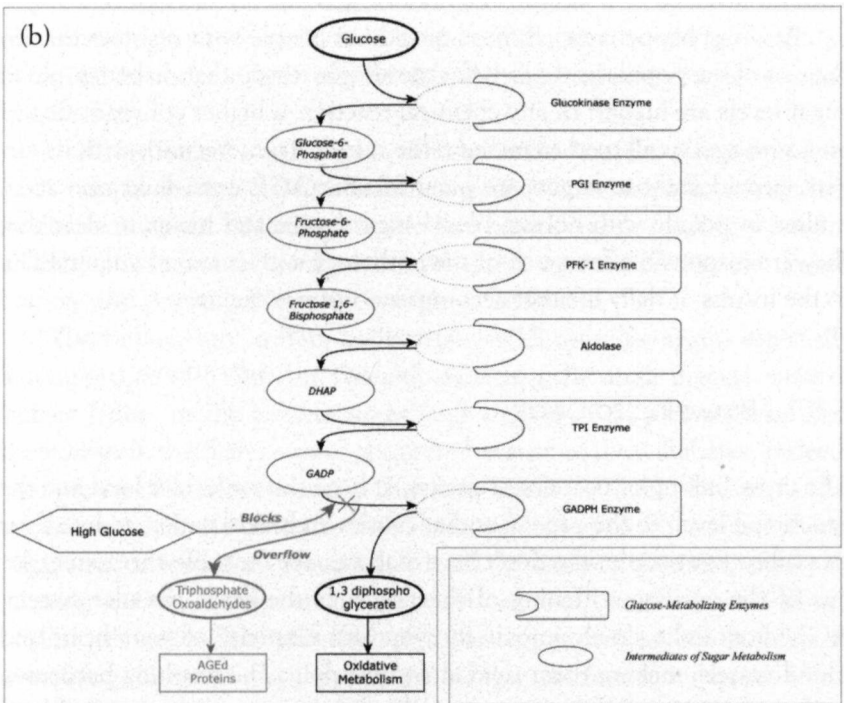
(b)

Glucose

Glucokinase Enzyme

Glucose-6-Phosphate

PGI Enzyme

Fructose-6-Phosphate

PFK-1 Enzyme

Fructose 1,6-Bisphosphate

Aldolase

DHAP

TPI Enzyme

GADP

GADPH Enzyme

High Glucose

Blocks

Overflow

Triphosphate Oxoaldehydes

1,3 diphospho glycerate

AGEd Proteins

Oxidative Metabolism

Glucose-Metabolizing Enzymes

Intermediates of Sugar Metabolism